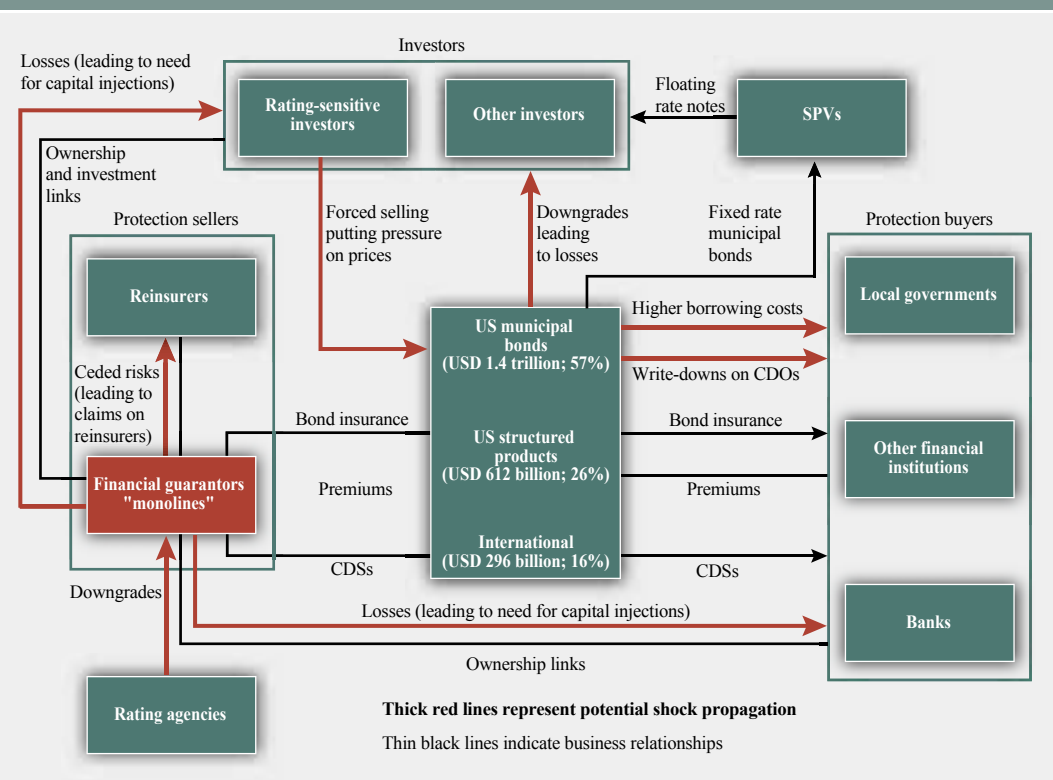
Investors

Losses (leading to need for capital injections)

Rating-sensitive investors

Other investors

Floating rate notes

SPVs

Ownership and investment links

Forced selling putting pressure on prices

Downgrades leading to losses

Fixed rate municipal bonds

Protection sellers

Protection buyers

Reinsurers

Local governments

Higher borrowing costs

US municipal bonds (USD 1.4 trillion; 57%)

Write-downs on CDOs

Ceded risks (leading to claims on reinsurers)

Bond insurance

US structured products (USD 612 billion; 26%)

Bond insurance

Other financial institutions

Financial guarantors "monolines"

Premiums

Premiums

International (USD 296 billion; 16%)

CDSs

CDSs

Downgrades

Losses (leading to need for capital injections)

Banks

Ownership links

Rating agencies

Thick red lines represent potential shock propagation

Thin black lines indicate business relationships